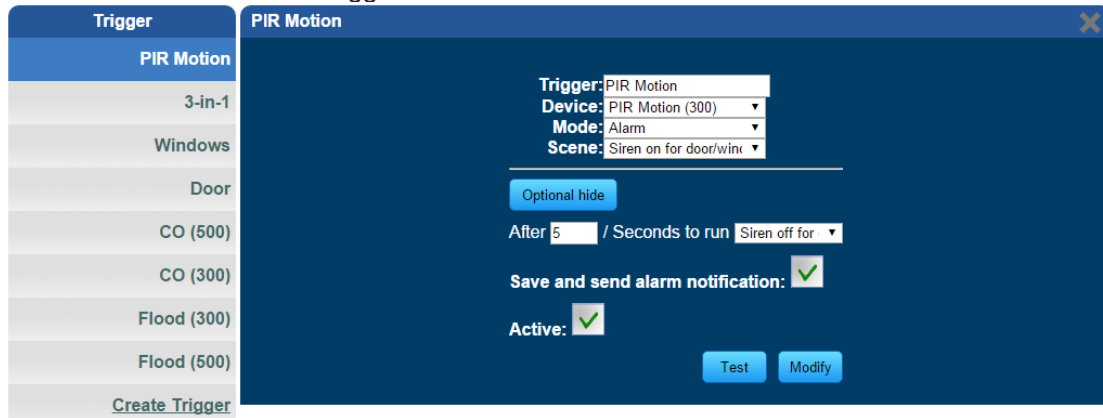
Trigger

PIR Motion

3-in-1

Windows

Door

CO (500)

CO (300)

Flood (300)

Flood (500)

Create Trigger

PIR Motion

Trigger: PIR Motion
Device: PIR Motion (300)
Mode: Alarm
Scene: Siren on for door/win

Optional hide

After 5 / Seconds to run Siren off for

Save and send alarm notification:

Active:

Test Modify